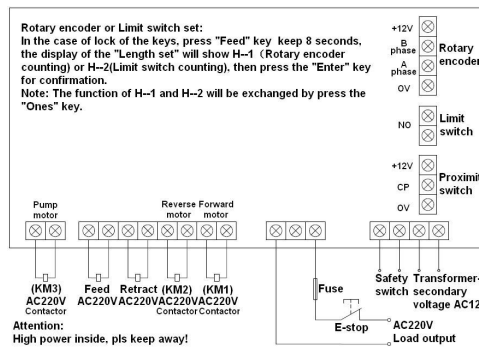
Rotary encoder or Limit switch set:
In the case of lock of the keys, press "Feed" key keep 8 seconds, the display of the "Length set" will show H--1（Rotary encoder counting) or H--2(Limit switch counting), then press the "Enter" key for confirmation.
Note: The function of H--1 and H--2 will be exchanged by press the "Ones" key.

+12V
B phase
A phase
0V
Rotary encoder

NO
Limit switch

+12V
CP
0V
Proximit switch

Pump motor
Reverse motor
Forward motor

(KM3) AC220V Contactor
Feed AC220V
Retract AC220V
(KM2) AC220V Contactor
(KM1) AC220V Contactor

Fuse
E-stop
AC220V Load output

Safety switch
Transformer secondary voltage AC12

Attention:
High power inside, pls keep away!